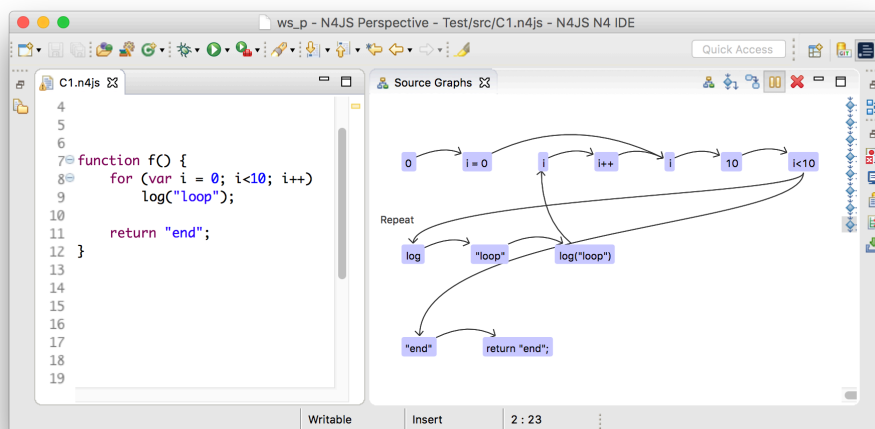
ws_p - N4JS Perspective - Test/src/C1.n4js - N4JS N4 IDE

Quick Access

C1.n4js ☒

Source Graphs ☒

4
5
6
7 function f() {
8 for (var i = 0; i<10; i++)
9 log("loop");
10
11 return "end";
12 }
13
14
15
16
17
18
19

0
i = 0
i
i++
i
10
i<10
Repeat
log
"loop"
log("loop")
"end"
return "end";

Writable
Insert
2 : 23